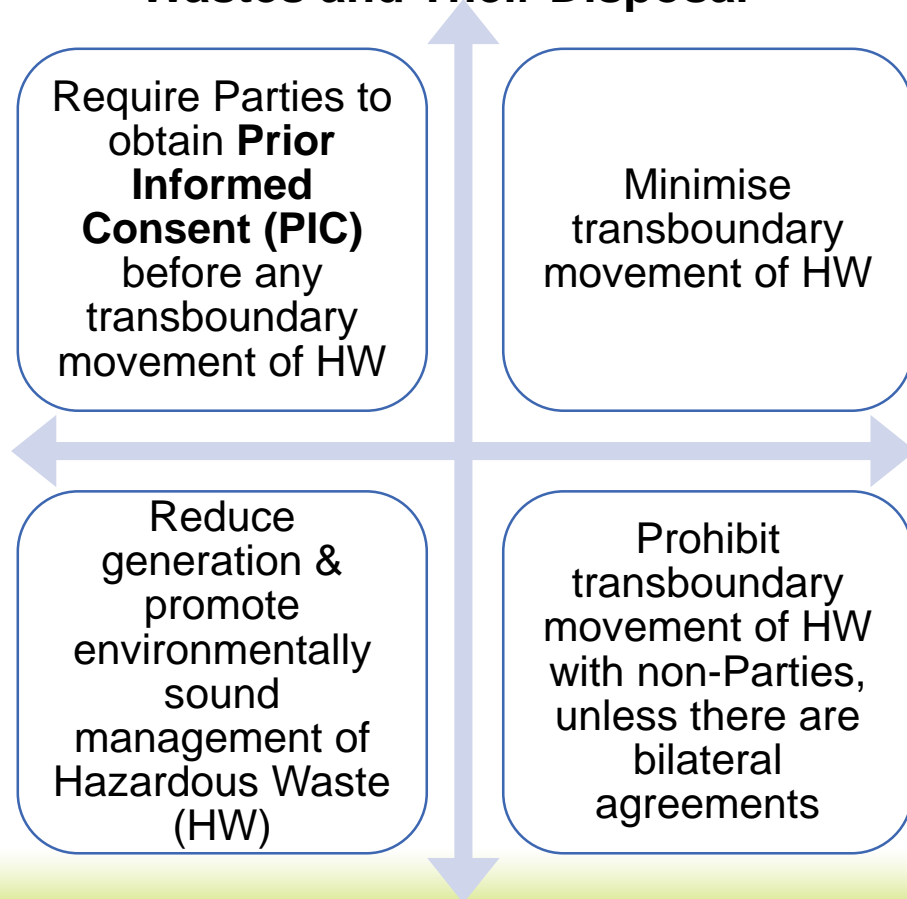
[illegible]

Require Parties to obtain **Prior Informed Consent (PIC)** before any transboundary movement of HW

Minimise transboundary movement of HW

Reduce generation & promote environmentally sound management of Hazardous Waste (HW)

Prohibit transboundary movement of HW with non-Parties, unless there are bilateral agreements